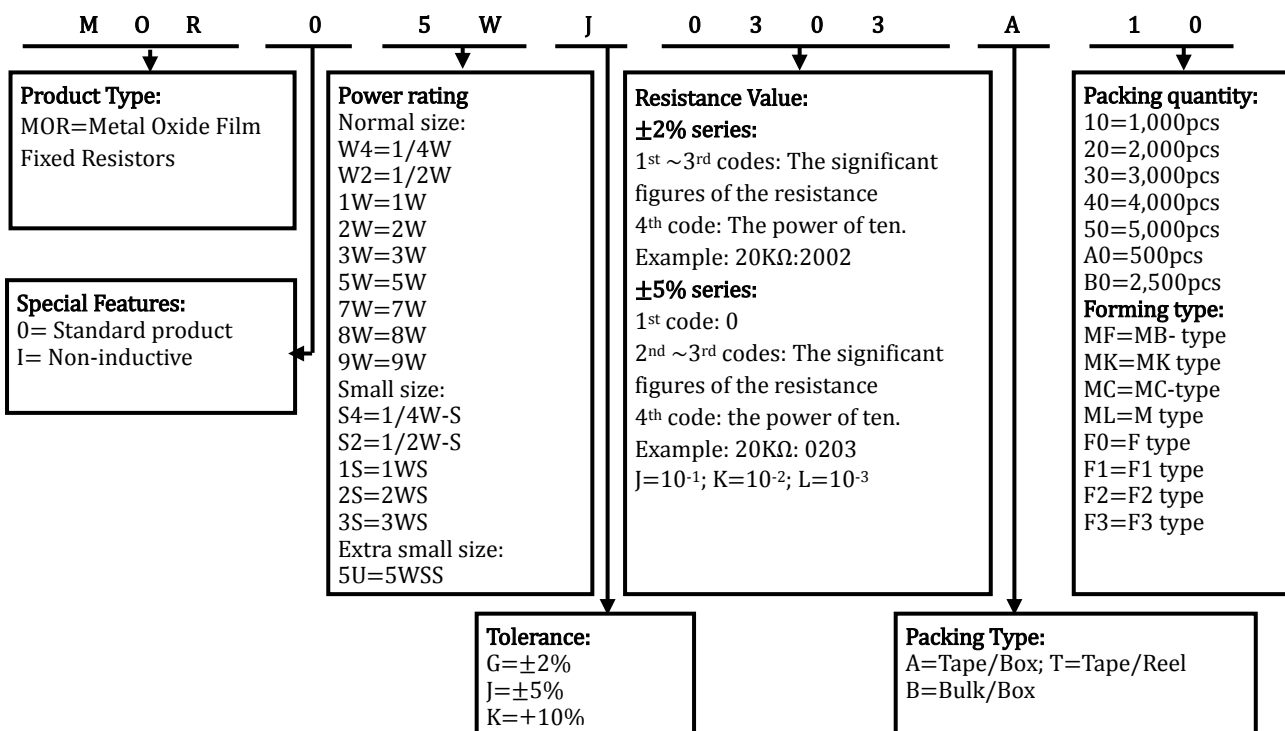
M O R 0 5 W J 0 3 0 3 A 1 0

Product Type:
MOR=Metal Oxide Film Fixed Resistors

Special Features:
0= Standard product
I= Non-inductive

Power rating
Normal size:
W4=1/4W
W2=1/2W
1W=1W
2W=2W
3W=3W
5W=5W
7W=7W
8W=8W
9W=9W
Small size:
S4=1/4W-S
S2=1/2W-S
1S=1WS
2S=2WS
3S=3WS
Extra small size:
5U=5WSS

Tolerance:
G=$\pm$2%
J=$\pm$5%
K=+10%

Resistance Value:
$\pm$2% series:
1$^{st}$ ~3$^{rd}$ codes: The significant figures of the resistance
4$^{th}$ code: The power of ten.
Example: 20KΩ:2002
$\pm$5% series:
1$^{st}$ code: 0
2$^{nd}$ ~3$^{rd}$ codes: The significant figures of the resistance
4$^{th}$ code: the power of ten.
Example: 20KΩ: 0203
J=$10^{-1}$; K=$10^{-2}$; L=$10^{-3}$

Packing Type:
A=Tape/Box; T=Tape/Reel
B=Bulk/Box

Packing quantity:
10=1,000pcs
20=2,000pcs
30=3,000pcs
40=4,000pcs
50=5,000pcs
A0=500pcs
B0=2,500pcs
Forming type:
MF=MB- type
MK=MK type
MC=MC-type
ML=M type
F0=F type
F1=F1 type
F2=F2 type
F3=F3 type